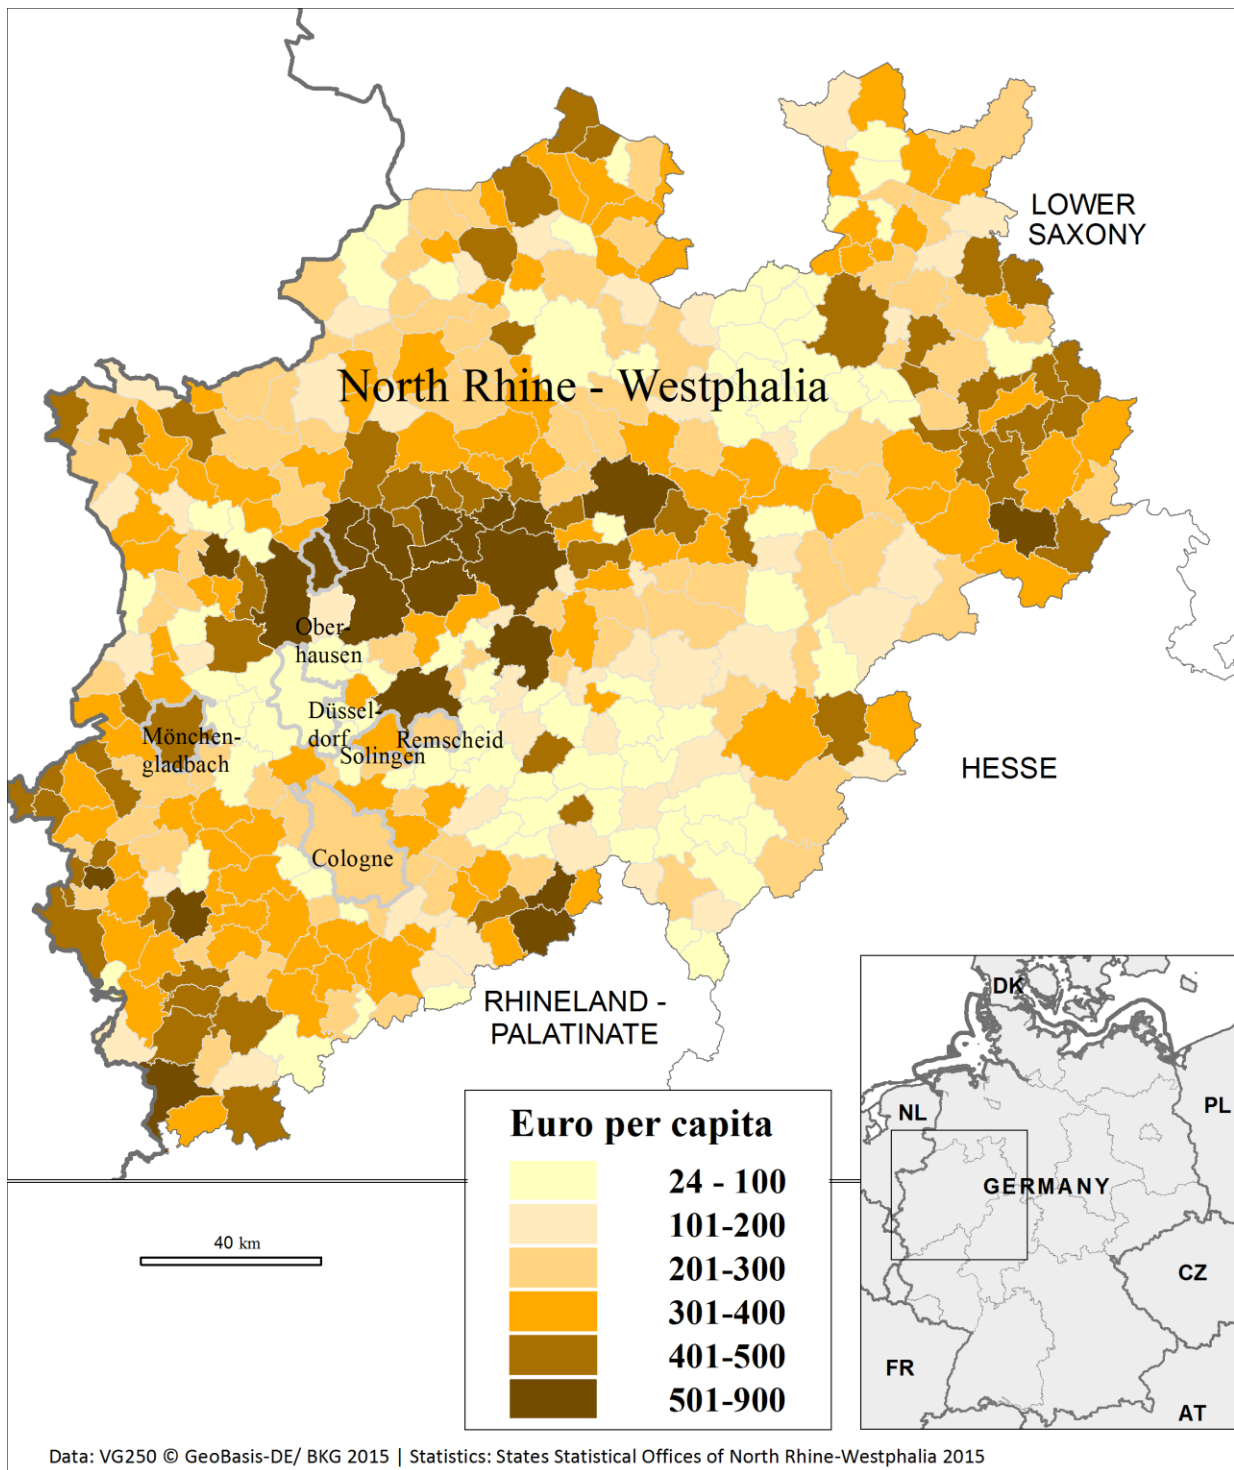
LOWER SAXONY

North Rhine - Westphalia

Oberhausen

Düsseldorf

Mönchengladbach

Remscheid

Solingen

Cologne

HESSE

RHINELAND - PALATINATE

Euro per capita

| | |
|---|---|
| | 24 - 100 |
| | 101-200 |
| | 201-300 |
| | 301-400 |
| | 401-500 |
| | 501-900 |

40 km

DK

NL

PL

GERMANY

CZ

FR

AT

Data: VG250 © GeoBasis-DE/ BKG 2015 | Statistics: States Statistical Offices of North Rhine-Westphalia 2015